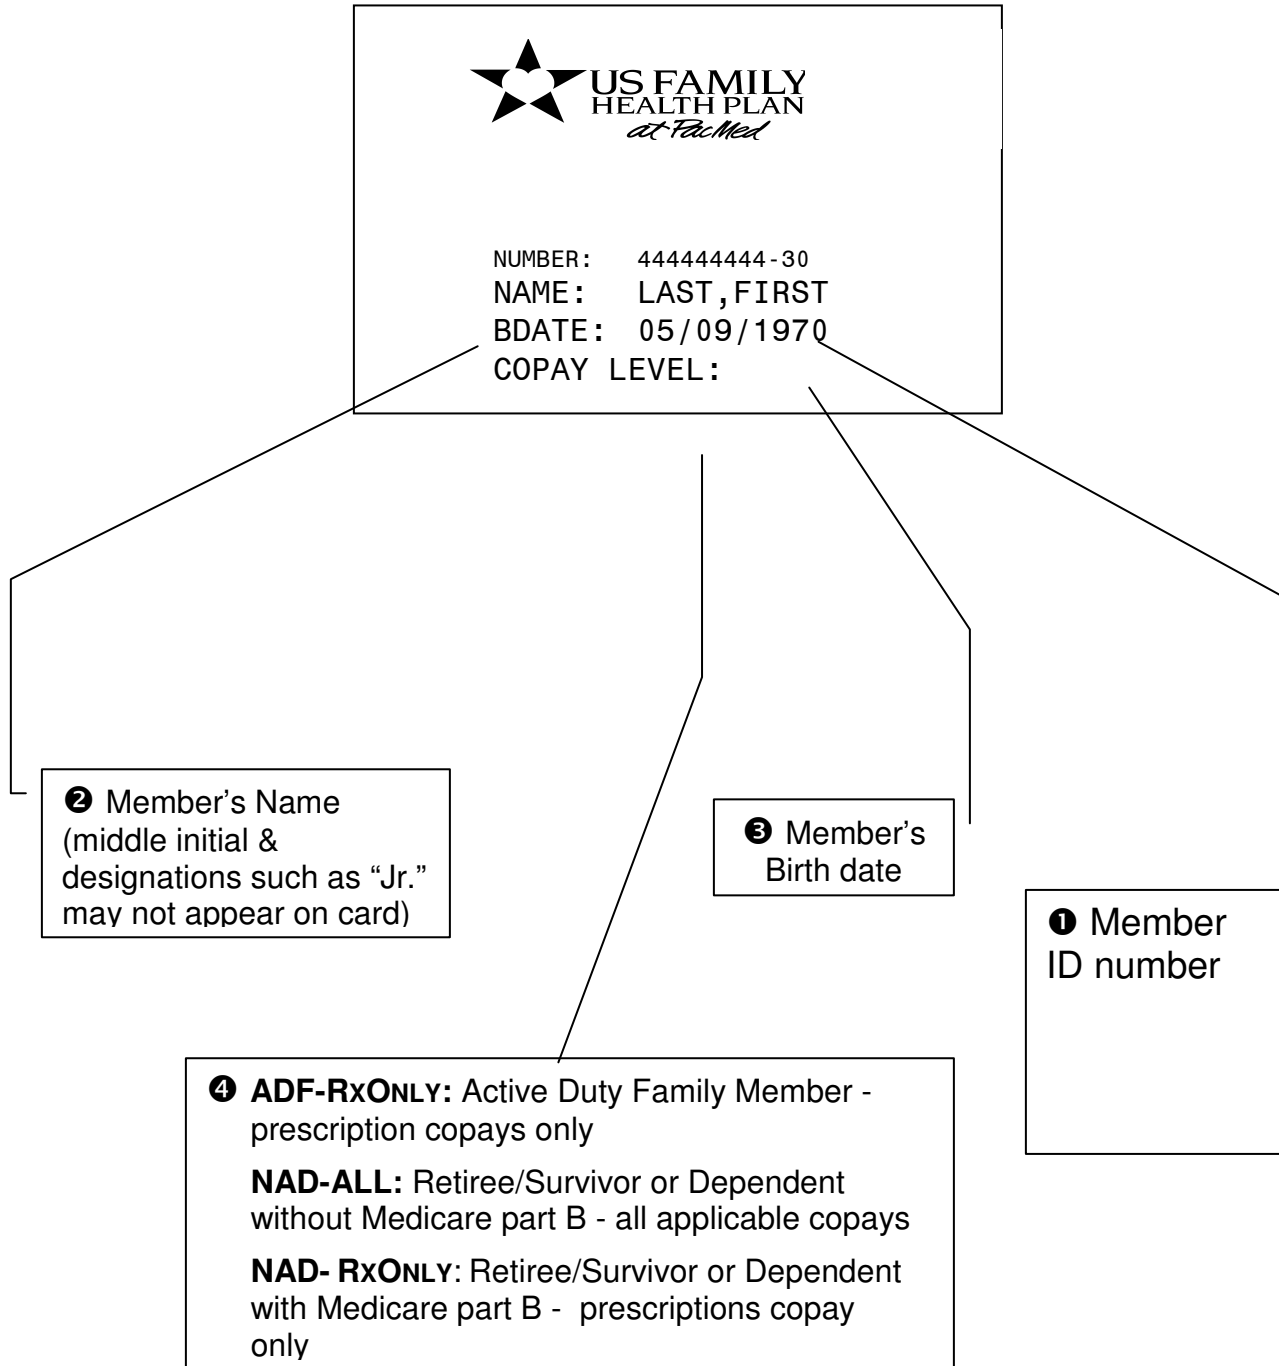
US FAMILY HEALTH PLAN at PacMed

NUMBER: 444444444-30
NAME: LAST,FIRST
BDATE: 05/09/1970
COPAY LEVEL:

❷ Member's Name (middle initial & designations such as "Jr." may not appear on card)

❸ Member's Birth date

❶ Member ID number

❹ **ADF-RXONLY:** Active Duty Family Member - prescription copays only

**NAD-ALL:** Retiree/Survivor or Dependent without Medicare part B - all applicable copays

**NAD- RXONLY**: Retiree/Survivor or Dependent with Medicare part B - prescriptions copay only